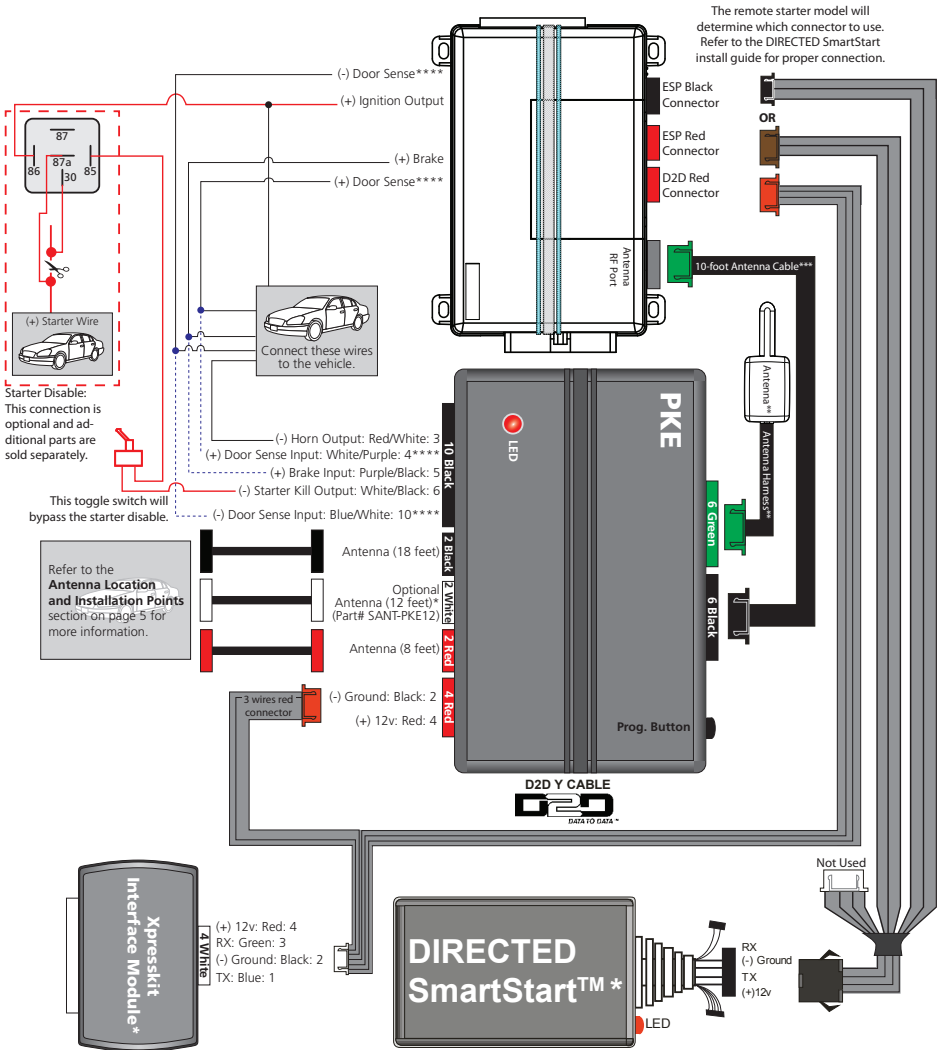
The remote starter model will determine which connector to use. Refer to the DIRECTED SmartStart install guide for proper connection.

(-) Door Sense****
(+) Ignition Output
87
86
87a
30
85
(+) Brake
(+) Door Sense****
ESP Black Connector
OR
ESP Red Connector
D2D Red Connector
Antenna RF Port
10-foot Antenna Cable***
(+) Starter Wire
Connect these wires to the vehicle.
Antenna**
Antenna Harness**
Starter Disable: This connection is optional and additional parts are sold separately.
PKE
LED
10 Black
(-) Horn Output: Red/White: 3
(+) Door Sense Input: White/Purple: 4****
(+) Brake Input: Purple/Black: 5
(-) Starter Kill Output: White/Black: 6
This toggle switch will bypass the starter disable.
(-) Door Sense Input: Blue/White: 10****
6 Green
2 Black
Antenna (18 feet)
Refer to the **Antenna Location and Installation Points** section on page 5 for more information.
Optional Antenna (12 feet)* (Part# SANT-PKE12)
2 White
6 Black
Antenna (8 feet)
2 Red
3 wires red connector
(-) Ground: Black: 2
(+) 12v: Red: 4
4 Red
Prog. Button
D2D Y CABLE
D2D DATA TO DATA™
Not Used
Xpresskit Interface Module*
4 White
(+) 12v: Red: 4
RX: Green: 3
(-) Ground: Black: 2
TX: Blue: 1
DIRECTED SmartStart™ *
RX
(-) Ground
TX
(+)12v
LED